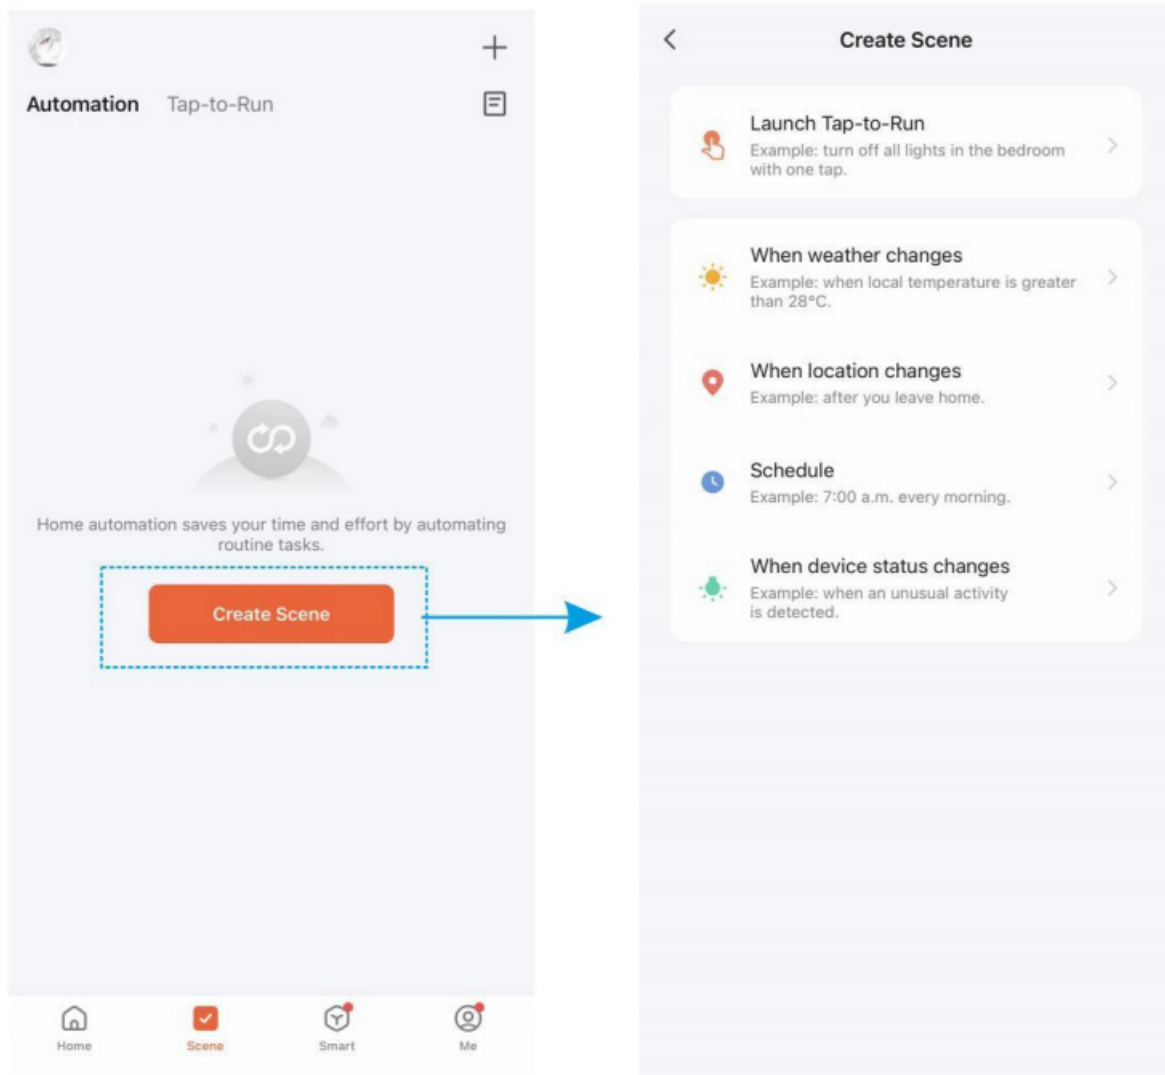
+

Automation Tap-to-Run

Home automation saves your time and effort by automating routine tasks.

Create Scene

Home Scene Smart Me

Create Scene

Launch Tap-to-Run
Example: turn off all lights in the bedroom with one tap.

When weather changes
Example: when local temperature is greater than 28°C.

When location changes
Example: after you leave home.

Schedule
Example: 7:00 a.m. every morning.

When device status changes
Example: when an unusual activity is detected.